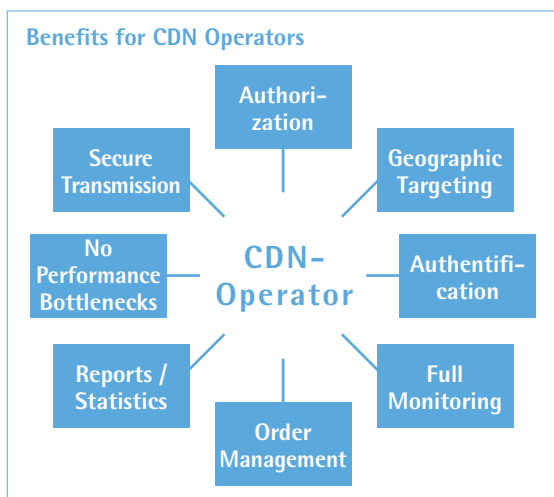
Benefits for CDN Operators

Authorization

Secure Transmission

Geographic Targeting

No Performance Bottlenecks

CDN-Operator

Authentification

Reports / Statistics

Full Monitoring

Order Management